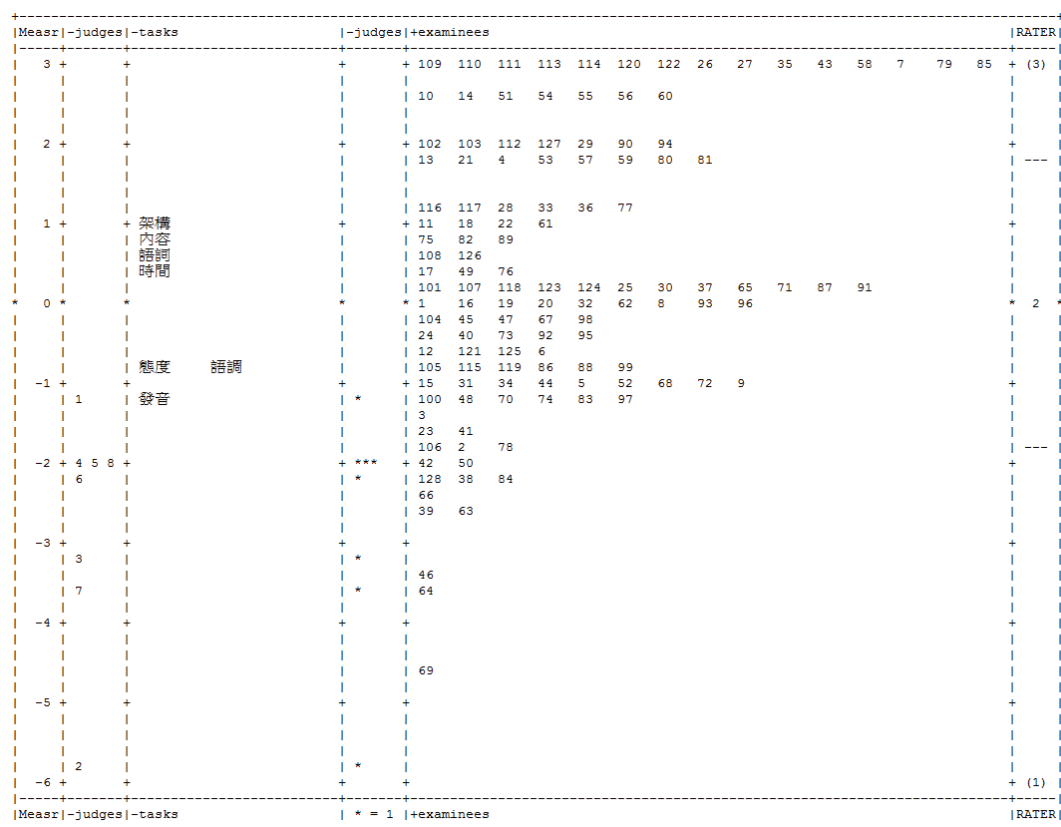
|Measr|-judges|-tasks |-judges|+examinees |RATER|

3 + + + + 109 110 111 113 114 120 122 26 27 35 43 58 7 79 85 + (3)
10 14 51 54 55 56 60

2 + + + + 102 103 112 127 29 90 94 +
13 21 4 53 57 59 80 81 | ---

116 117 28 33 36 77
1 + + 架構 + 11 18 22 61 +
內容 75 82 89
語詞 108 126
時間 17 49 76
101 107 118 123 124 25 30 37 65 71 87 91
* 0 * * * * 1 16 19 20 32 62 8 93 96 * 2 *
104 45 47 67 98
24 40 73 92 95
12 121 125 6
態度 語調 105 115 119 86 88 99
-1 + + + + 15 31 34 44 5 52 68 72 9 +
1 發音 * 100 48 70 74 83 97
3
23 41
106 2 78 | ---
-2 + 4 5 8 + + *** + 42 50 +
6 * 128 38 84
66
39 63

-3 + + + + +
3 *
46
7 * 64
-4 + + + + +

69

-5 + + + + +

2 *
-6 + + + + + (1)

|Measr|-judges|-tasks | * = 1 |+examinees |RATER|